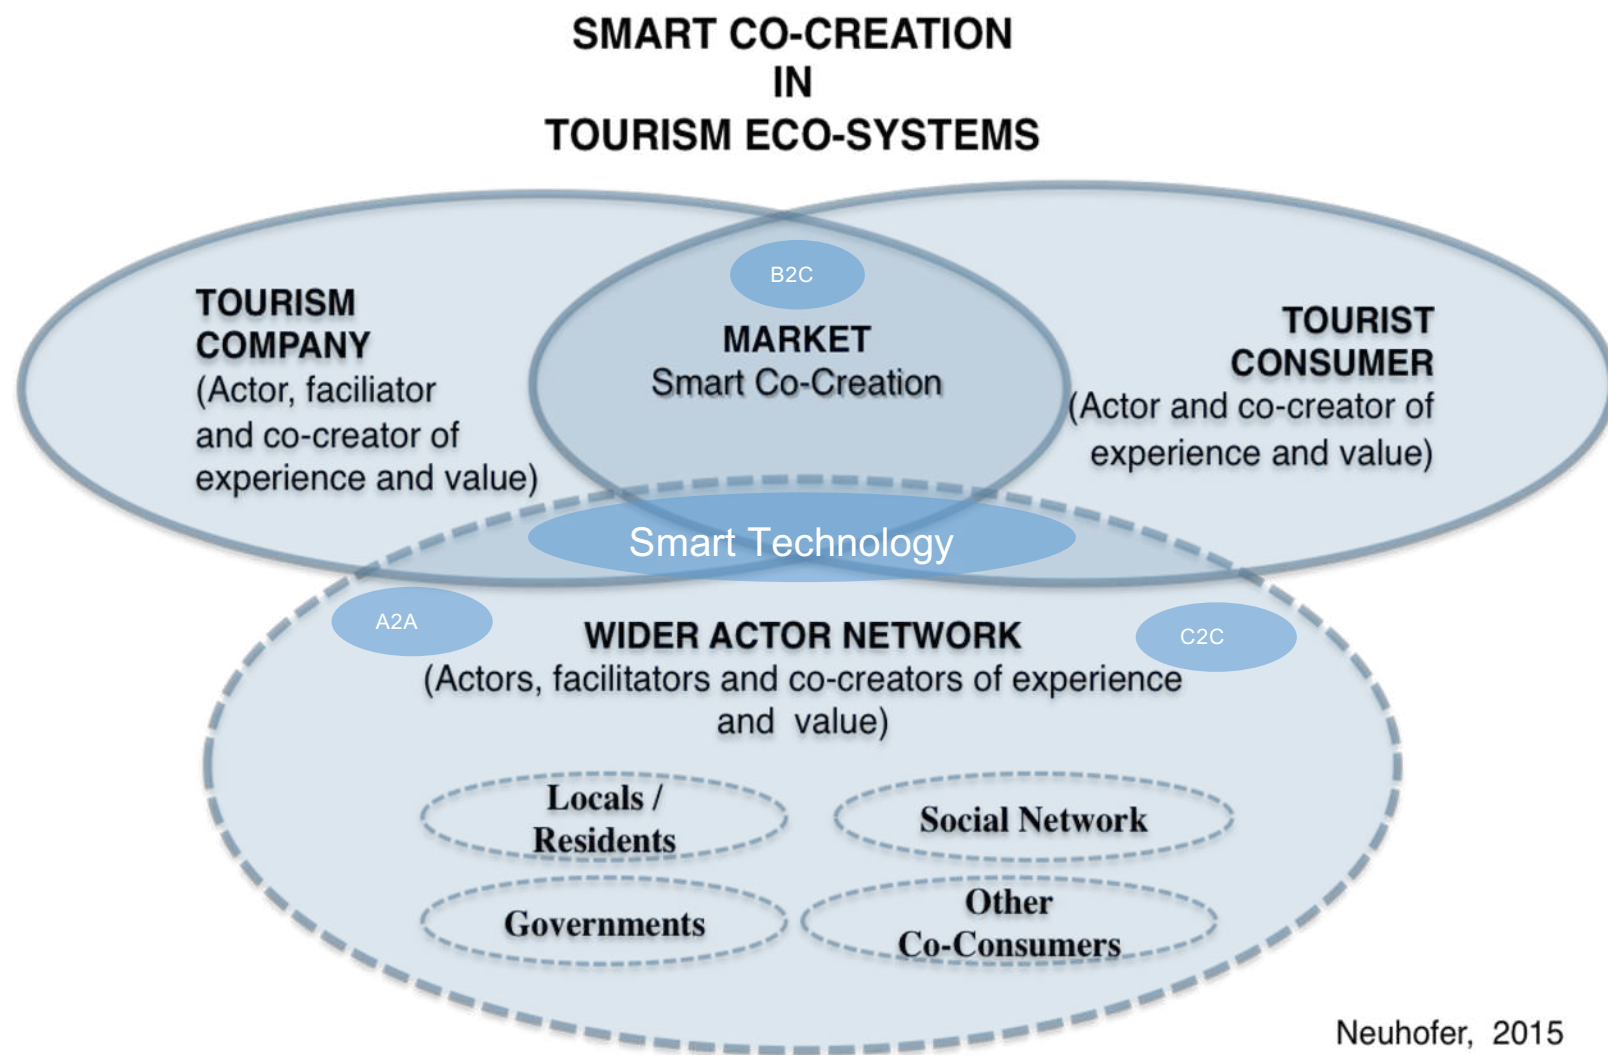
SMART CO-CREATION
IN
TOURISM ECO-SYSTEMS

TOURISM COMPANY
(Actor, faciliator and co-creator of experience and value)

B2C

MARKET
Smart Co-Creation

TOURIST CONSUMER
(Actor and co-creator of experience and value)

Smart Technology

A2A

WIDER ACTOR NETWORK
(Actors, facilitators and co-creators of experience and value)

C2C

Locals / Residents

Social Network

Governments

Other Co-Consumers

Neuhofer, 2015